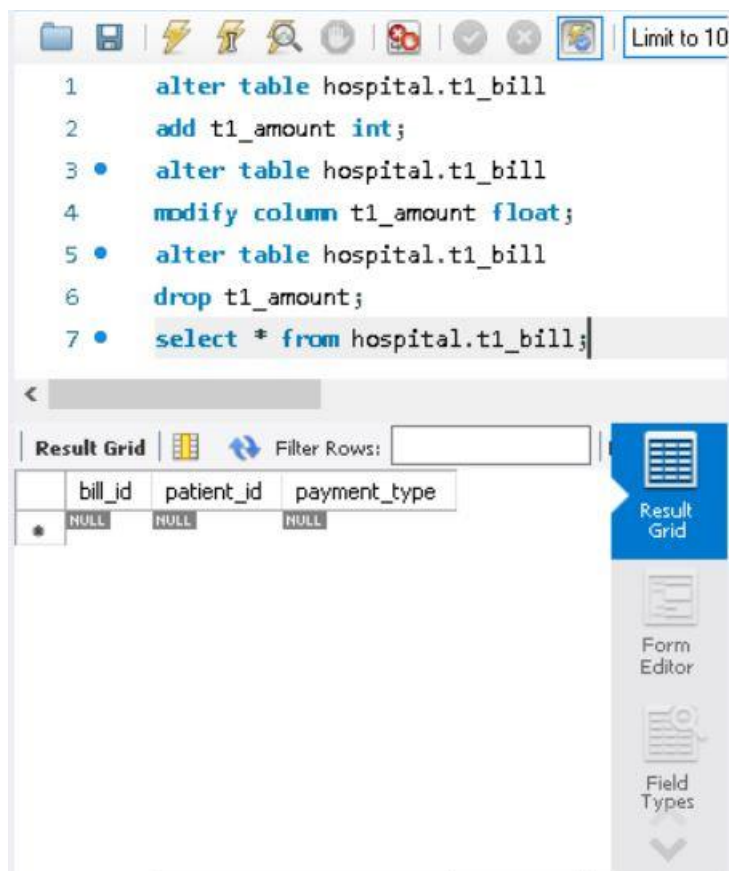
Limit to 10

1 alter table hospital.t1_bill
2 add t1_amount int;
3 alter table hospital.t1_bill
4 modify column t1_amount float;
5 alter table hospital.t1_bill
6 drop t1_amount;
7 select * from hospital.t1_bill;

Result Grid | Filter Rows:

| | bill_id | patient_id | payment_type |
|---|---|---|---|
| * | NULL | NULL | NULL |

Result Grid

Form Editor

Field Types